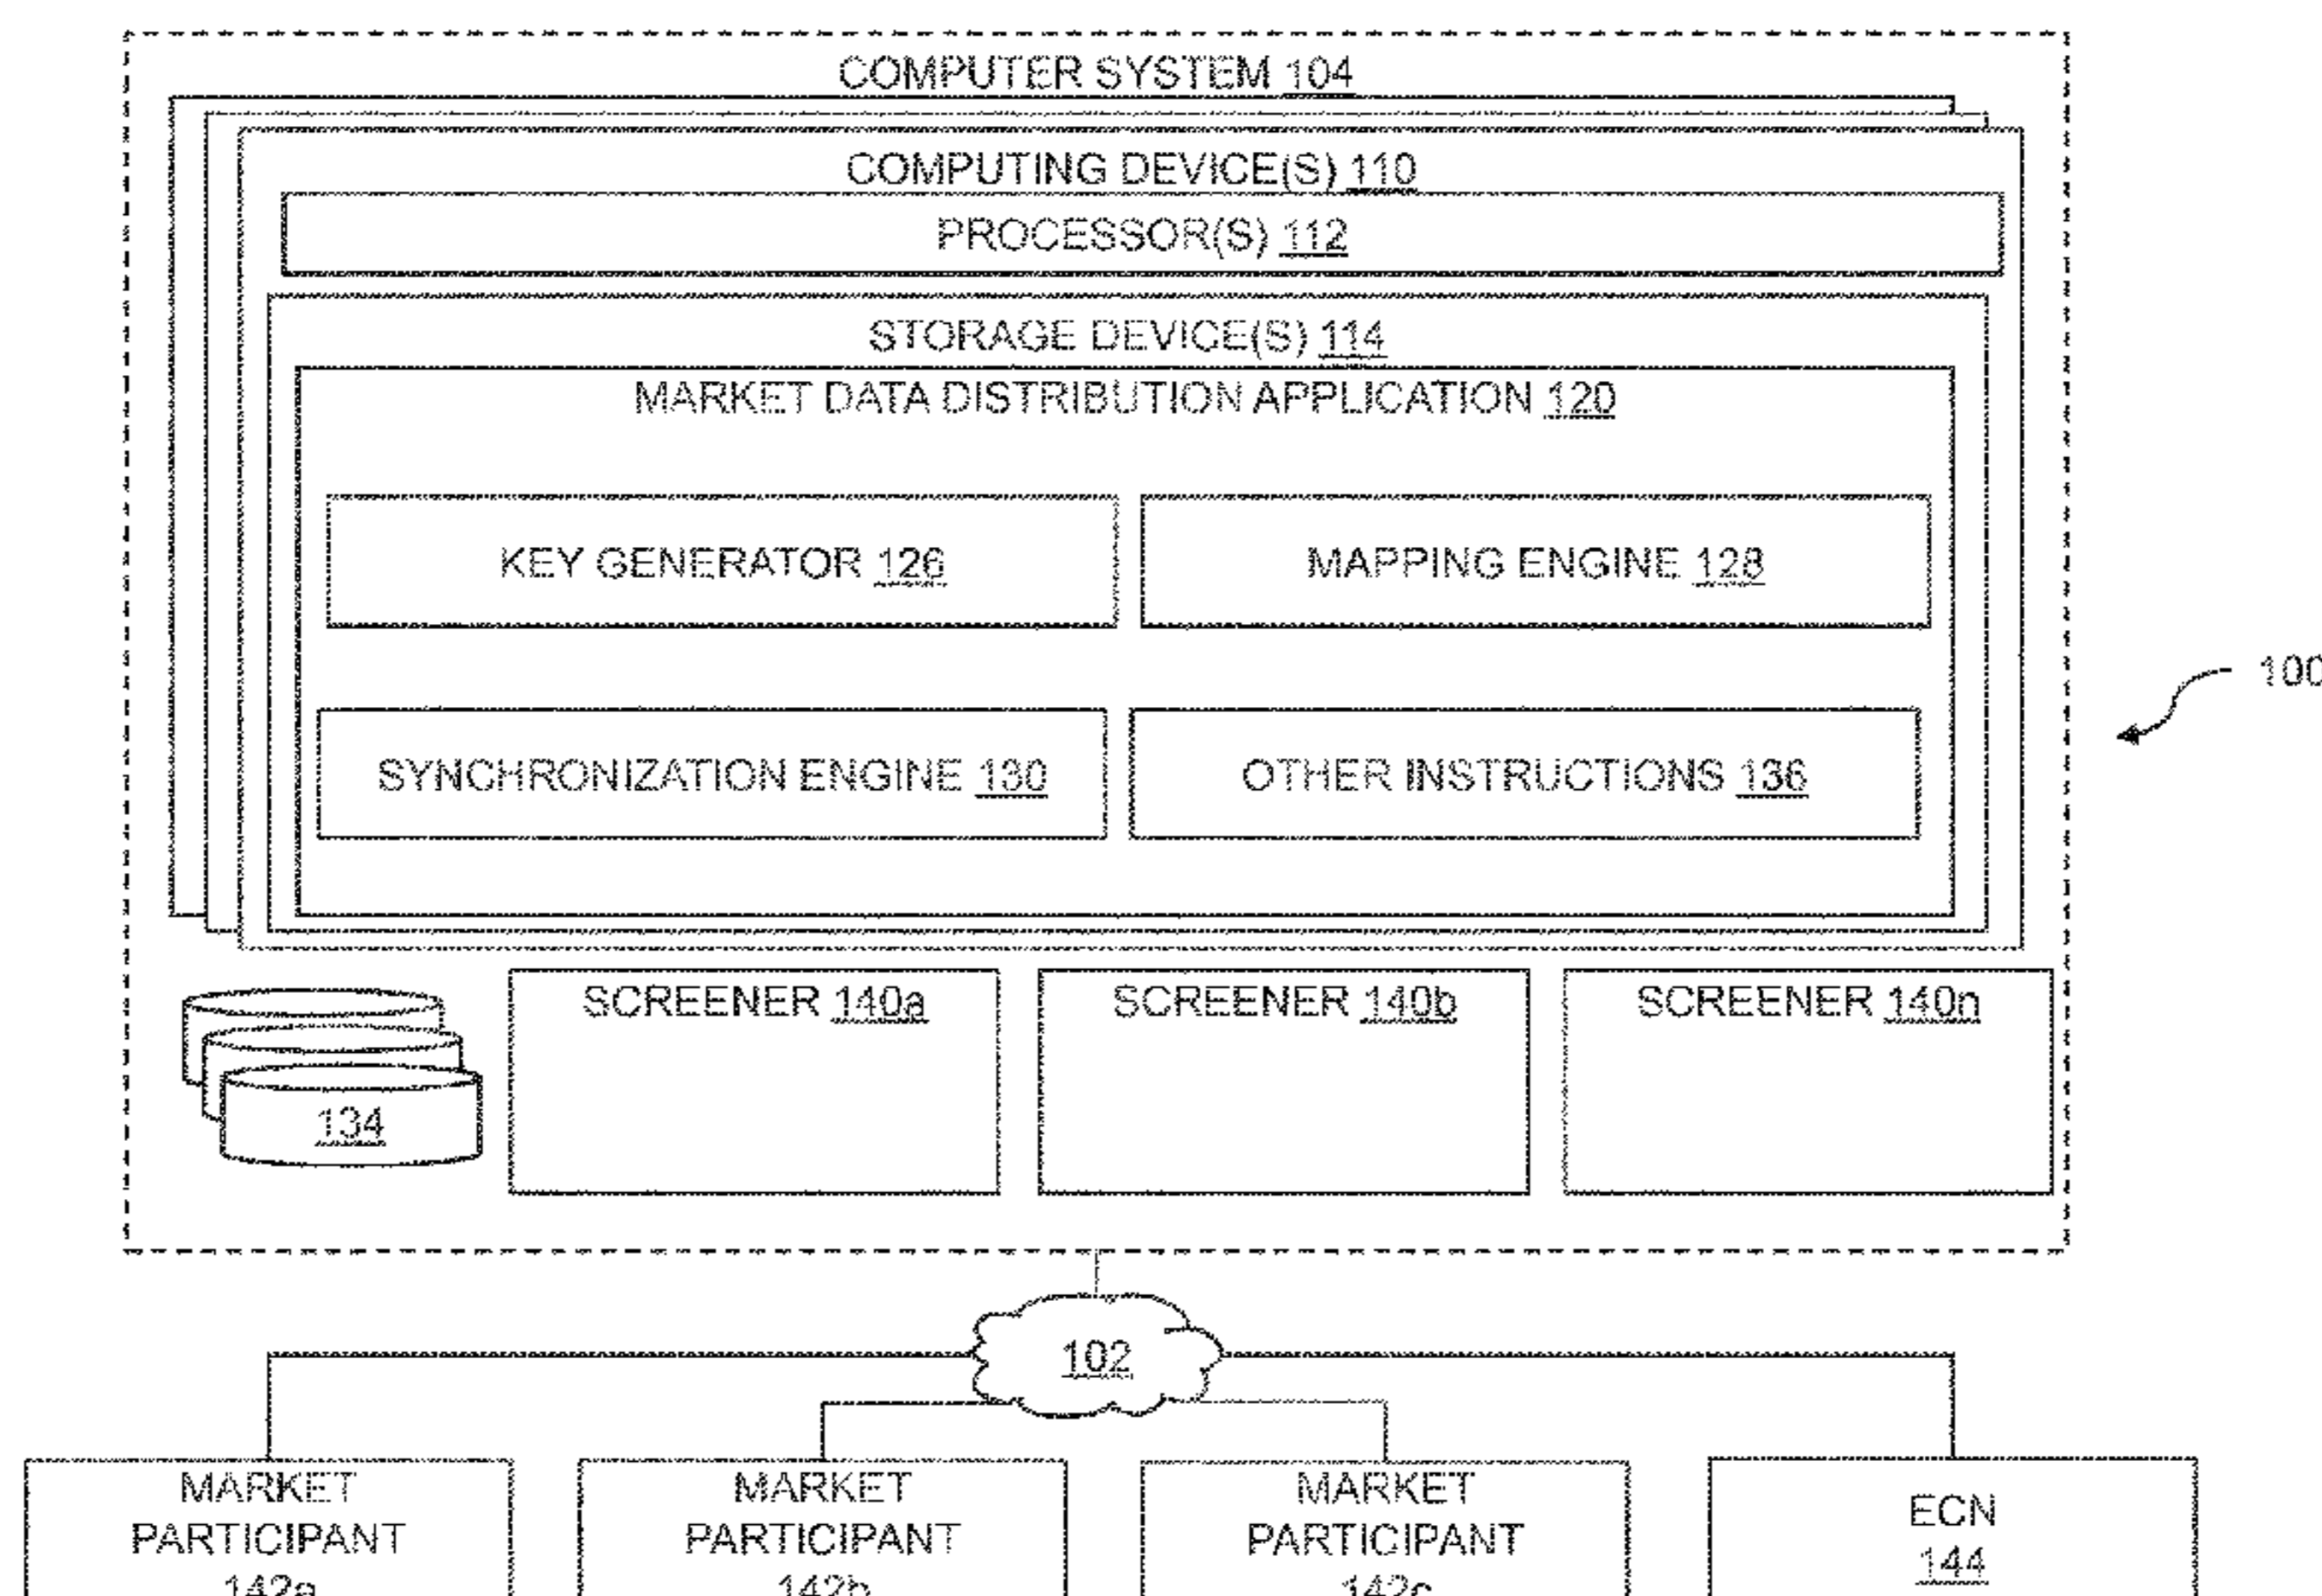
COMPUTER SYSTEM 104

COMPUTING DEVICE(S) 110

PROCESSOR(S) 112

STORAGE DEVICE(S) 114

MARKET DATA DISTRIBUTION APPLICATION 120

KEY GENERATOR 126

MAPPING ENGINE 128

SYNCHRONIZATION ENGINE 130

OTHER INSTRUCTIONS 136

100

134

SCREENER 140a

SCREENER 140b

SCREENER 140n

102

MARKET PARTICIPANT 142a

MARKET PARTICIPANT 142b

MARKET PARTICIPANT 142c

ECN 144